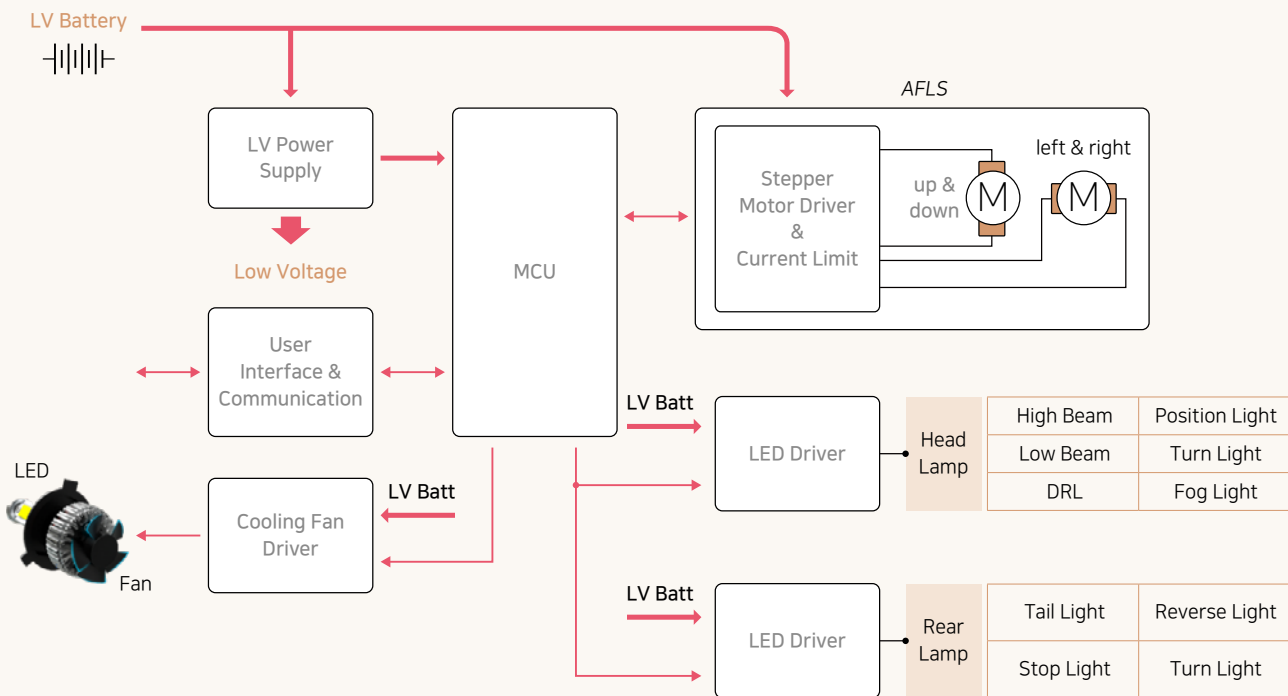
LV Battery

AFLS

LV Power Supply

Low Voltage

MCU

Stepper Motor Driver & Current Limit

up & down

M

left & right

M

User Interface & Communication

LV Batt

LED Driver

Head Lamp

| High Beam | Position Light |
|---|---|
| Low Beam | Turn Light |
| DRL | Fog Light |

LED

LV Batt

Cooling Fan Driver

Fan

LV Batt

LED Driver

Rear Lamp

| Tail Light | Reverse Light |
|---|---|
| Stop Light | Turn Light |